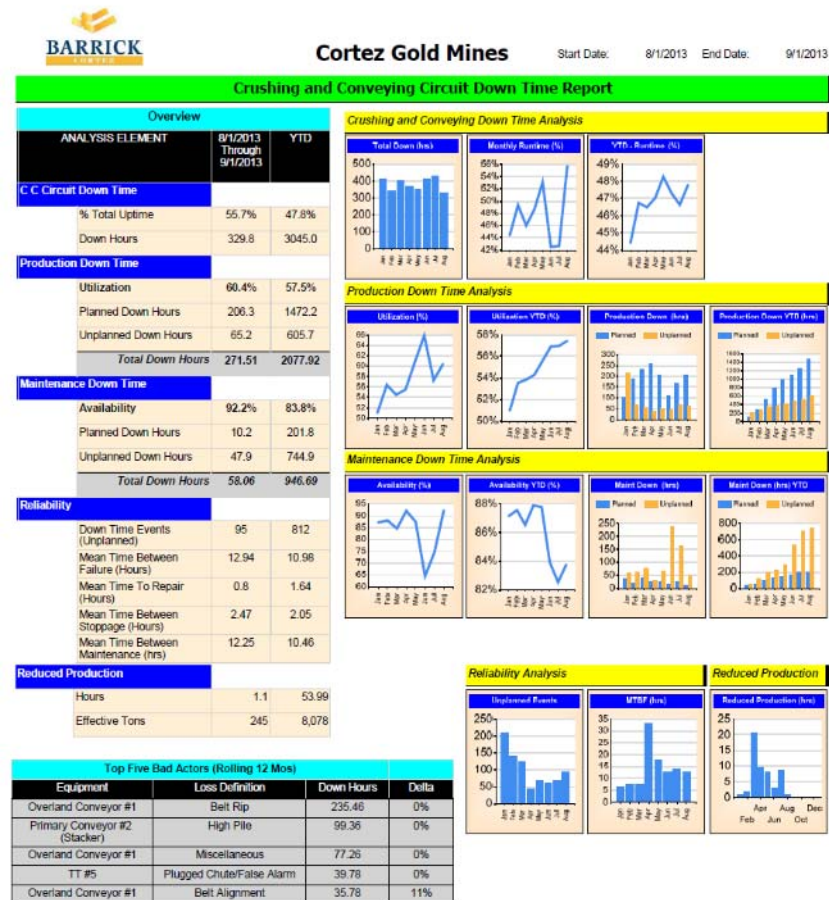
BARRICK
CORTEZ

Cortez Gold Mines

Start Date: 8/1/2013 End Date: 9/1/2013

Crushing and Conveying Circuit Down Time Report

Overview

| ANALYSIS ELEMENT | 8/1/2013 Through 9/1/2013 | YTD |
|---|---|---|
| C C Circuit Down Time | | |
| % Total Uptime | 55.7% | 47.8% |
| Down Hours | 329.8 | 3045.0 |
| Production Down Time | | |
| Utilization | 60.4% | 57.5% |
| Planned Down Hours | 206.3 | 1472.2 |
| Unplanned Down Hours | 65.2 | 605.7 |
| Total Down Hours | 271.51 | 2077.92 |
| Maintenance Down Time | | |
| Availability | 92.2% | 83.8% |
| Planned Down Hours | 10.2 | 201.8 |
| Unplanned Down Hours | 47.9 | 744.9 |
| Total Down Hours | 58.06 | 946.69 |
| Reliability | | |
| Down Time Events (Unplanned) | 95 | 812 |
| Mean Time Between Failure (Hours) | 12.94 | 10.98 |
| Mean Time To Repair (Hours) | 0.8 | 1.64 |
| Mean Time Between Stoppage (Hours) | 2.47 | 2.05 |
| Mean Time Between Maintenance (hrs) | 12.25 | 10.46 |
| Reduced Production | | |
| Hours | 1.1 | 53.99 |
| Effective Tons | 245 | 8,078 |

Top Five Bad Actors (Rolling 12 Mos)

| Equipment | Loss Definition | Down Hours | Delta |
|---|---|---|---|
| Overland Conveyor #1 | Belt Rip | 235.46 | 0% |
| Primary Conveyor #2 (Stacker) | High Pile | 99.36 | 0% |
| Overland Conveyor #1 | Miscellaneous | 77.26 | 0% |
| TT #5 | Plugged Chute/False Alarm | 39.78 | 0% |
| Overland Conveyor #1 | Belt Alignment | 35.78 | 11% |

Crushing and Conveying Down Time Analysis

Total Down (hrs)
500 400 300 200 100 0
Jan Feb Mar Apr May Jun Jul Aug

Monthly Runtime (%)
66% 64% 62% 60% 58% 56% 54% 52% 50% 48% 46% 44% 42%
Jan Feb Mar Apr May Jun Jul Aug

YTD - Runtime (%)
49% 48% 47% 46% 45% 44%
Jan Feb Mar Apr May Jun Jul Aug

Production Down Time Analysis

Utilization (%)
66 64 62 60 58 56 54 52 50
Jan Feb Mar Apr May Jun Jul Aug

Utilization YTD (%)
58% 56% 54% 52% 50%
Jan Feb Mar Apr May Jun Jul Aug

Production Down (hrs)
Planned Unplanned
300 250 200 150 100 50 0
Jan Feb Mar Apr May Jun Jul Aug

Production Down YTD (hrs)
Planned Unplanned
1600 1400 1200 1000 800 600 400 200 0
Jan Feb Mar Apr May Jun Jul Aug

Maintenance Down Time Analysis

Availability (%)
95 90 85 80 75 70 65 60
Jan Feb Mar Apr May Jun Jul Aug

Availability YTD (%)
88% 86% 84% 82%
Jan Feb Mar Apr May Jun Jul Aug

Maint Down (hrs)
Planned Unplanned
250 200 150 100 50 0
Jan Feb Mar Apr May Jun Jul Aug

Maint Down (hrs) YTD
Planned Unplanned
800 600 400 200 0
Jan Feb Mar Apr May Jun Jul Aug

Reliability Analysis

Unplanned Events
250 200 150 100 50 0
Jan Feb Mar Apr May Jun Jul Aug

MTBF (hrs)
35 30 25 20 15 10 5 0
Jan Feb Mar Apr May Jun Jul Aug

Reduced Production

Reduced Production (hrs)
25 20 15 10 5 0
Feb Apr Jun Aug Oct Dec